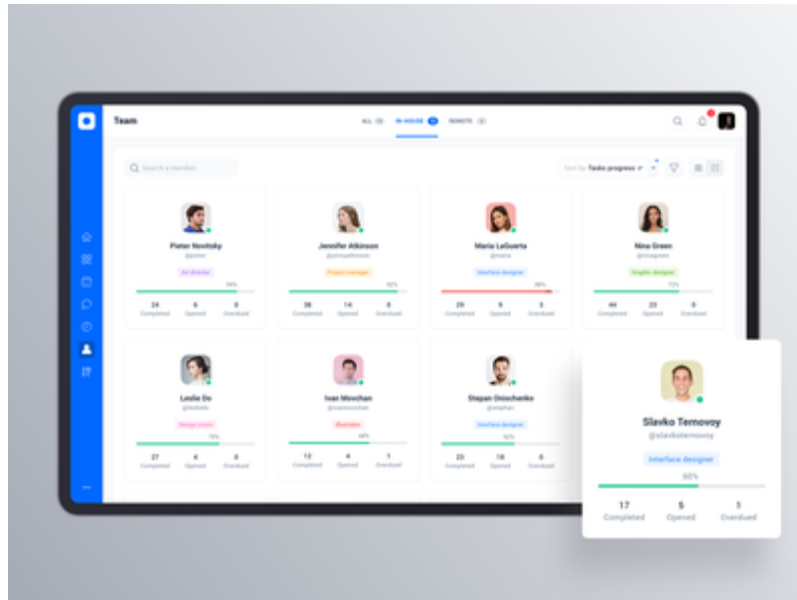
Team

ALL IN-HOUSE REMOTE

Search a member

Sort by: Tasks progress

Pieter Novitsky
@pieter
Art director
54%
24 Completed 6 Opened 0 Overdued

Jennifer Atkinson
@jennyatkinson
Project manager
92%
38 Completed 14 Opened 0 Overdued

Maria LaGuerta
@maria
Interface designer
29 Completed 9 Opened 3 Overdued

Nina Green
@ninagreen
Graphic designer
72%
44 Completed 23 Opened 0 Overdued

Leslie Do
@leslieds
Design intern
70%
27 Completed 6 Opened 0 Overdued

Ivan Movchan
@ivanmovchan
Illustrator
68%
12 Completed 4 Opened 1 Overdued

Stepan Onischenko
@stephan
Interface designer
60%
23 Completed 18 Opened 0 Overdued

Slavko Ternovoy
@slavkoternovoy
Interface designer
60%
17 Completed 5 Opened 1 Overdued